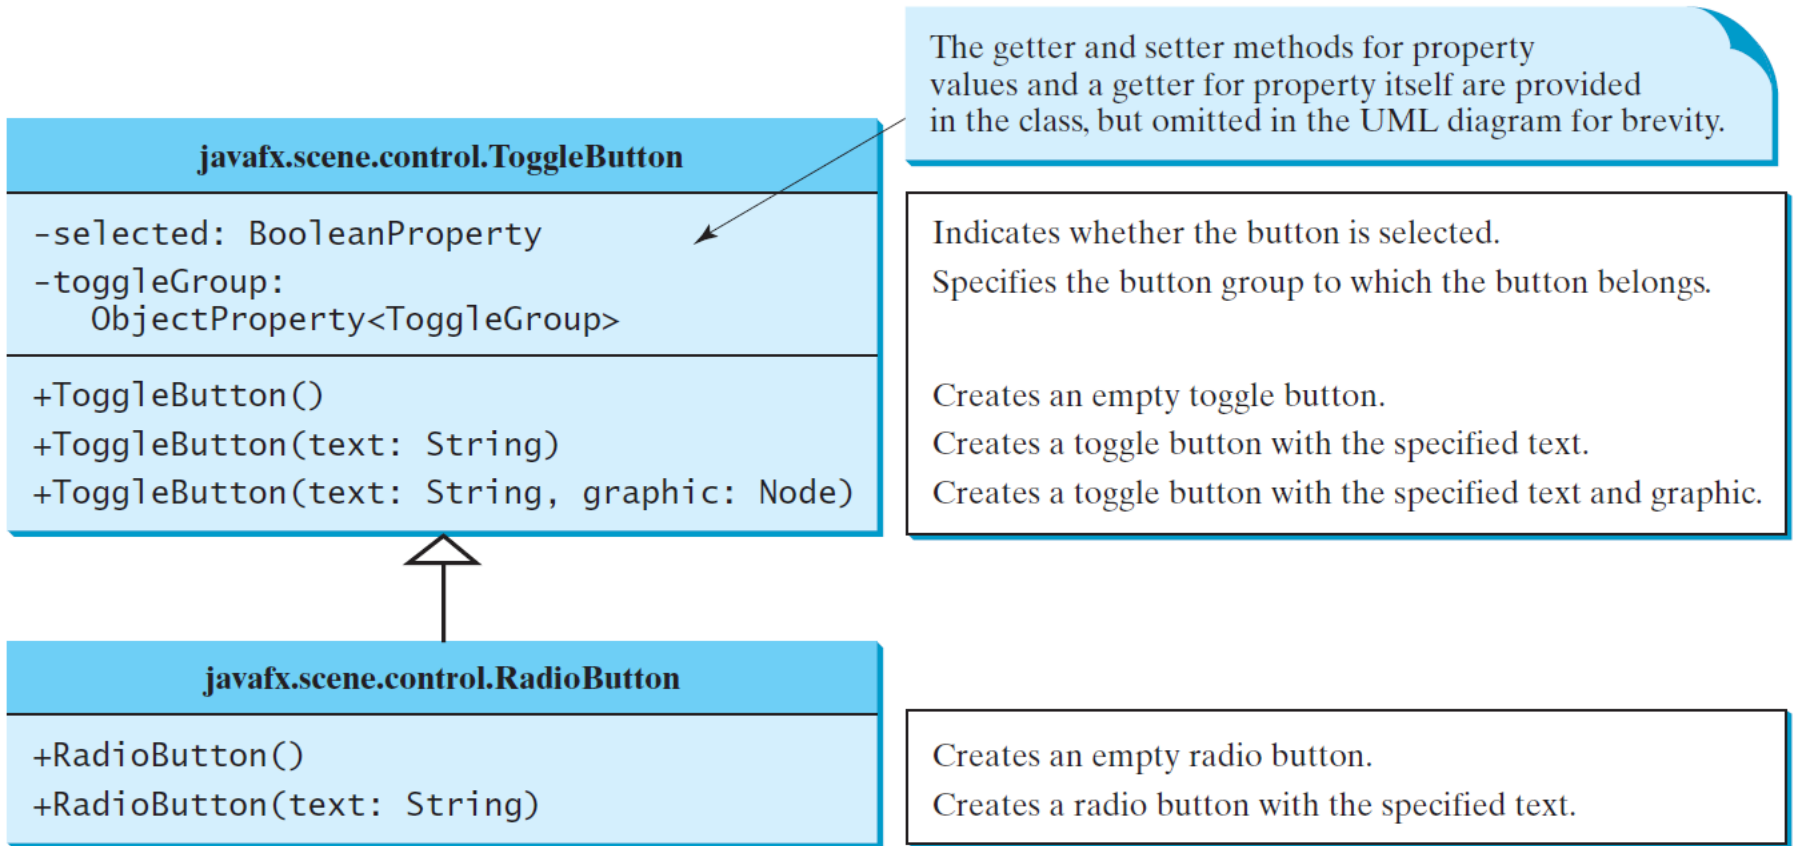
The getter and setter methods for property values and a getter for property itself are provided in the class, but omitted in the UML diagram for brevity.

javafx.scene.control.ToggleButton

-selected: BooleanProperty
-toggleGroup: ObjectProperty<ToggleGroup>

+ToggleButton()
+ToggleButton(text: String)
+ToggleButton(text: String, graphic: Node)

Indicates whether the button is selected.
Specifies the button group to which the button belongs.

Creates an empty toggle button.
Creates a toggle button with the specified text.
Creates a toggle button with the specified text and graphic.

javafx.scene.control.RadioButton

+RadioButton()
+RadioButton(text: String)

Creates an empty radio button.
Creates a radio button with the specified text.